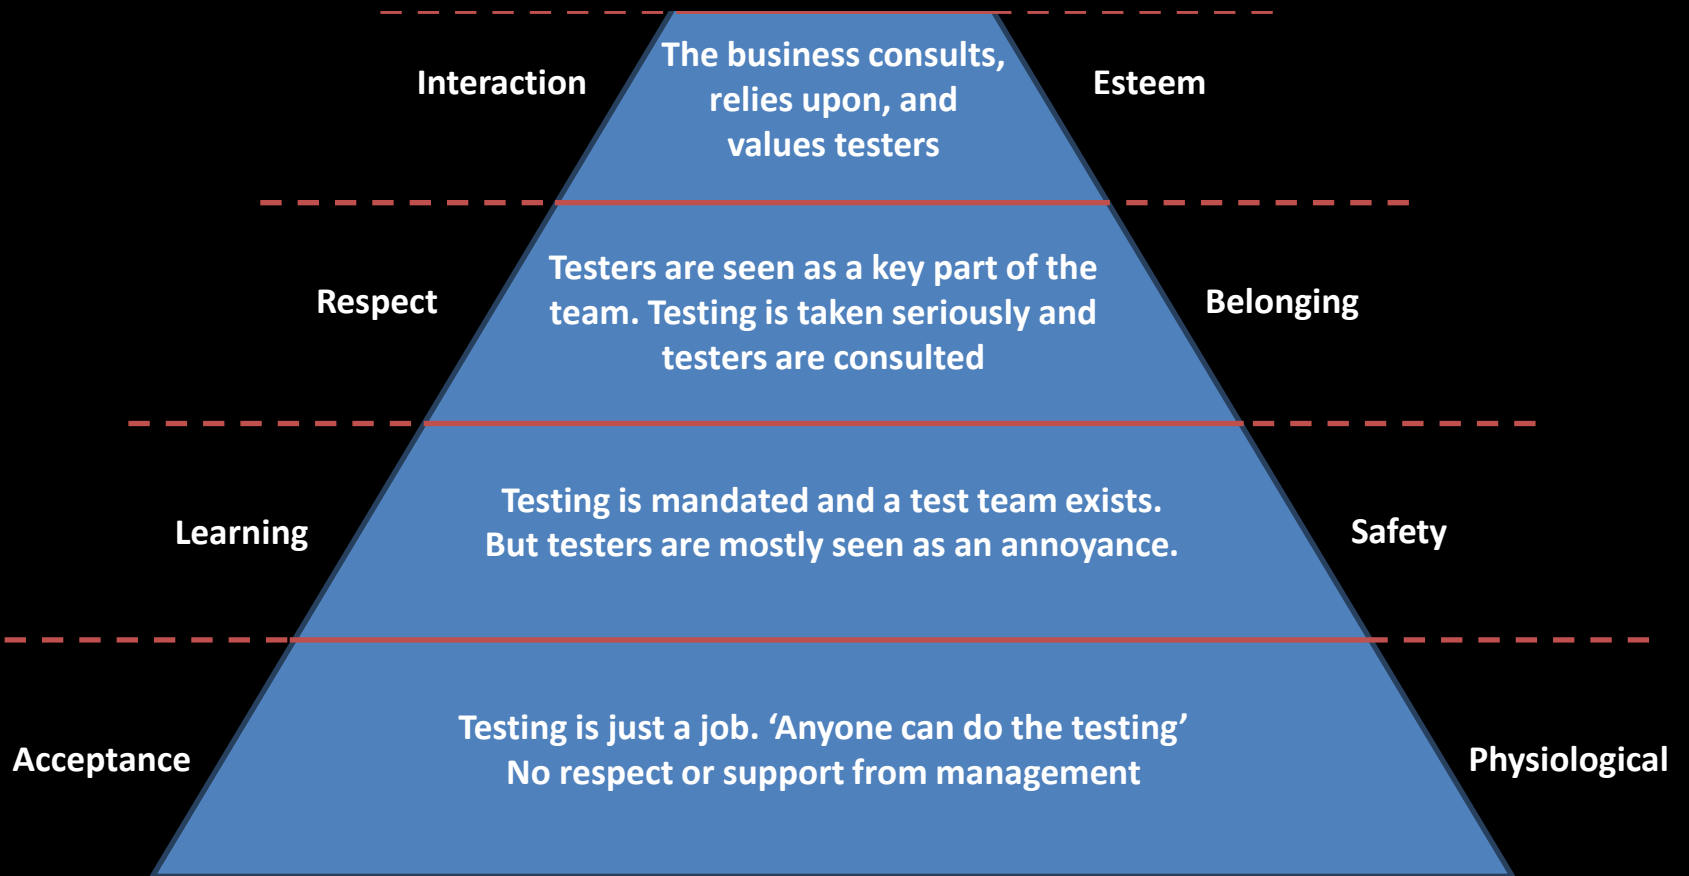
Interaction

The business consults, relies upon, and values testers

Esteem

Respect

Testers are seen as a key part of the team. Testing is taken seriously and testers are consulted

Belonging

Learning

Testing is mandated and a test team exists. But testers are mostly seen as an annoyance.

Safety

Acceptance

Testing is just a job. ‘Anyone can do the testing’ No respect or support from management

Physiological